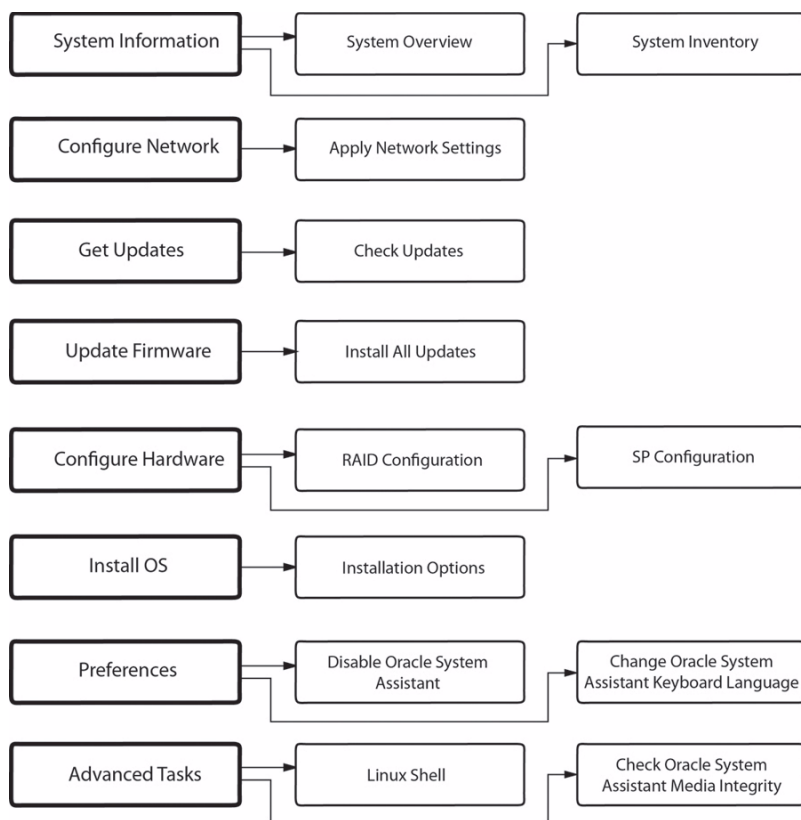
System Information

System Overview

System Inventory

Configure Network

Apply Network Settings

Get Updates

Check Updates

Update Firmware

Install All Updates

Configure Hardware

RAID Configuration

SP Configuration

Install OS

Installation Options

Preferences

Disable Oracle System Assistant

Change Oracle System Assistant Keyboard Language

Advanced Tasks

Linux Shell

Check Oracle System Assistant Media Integrity